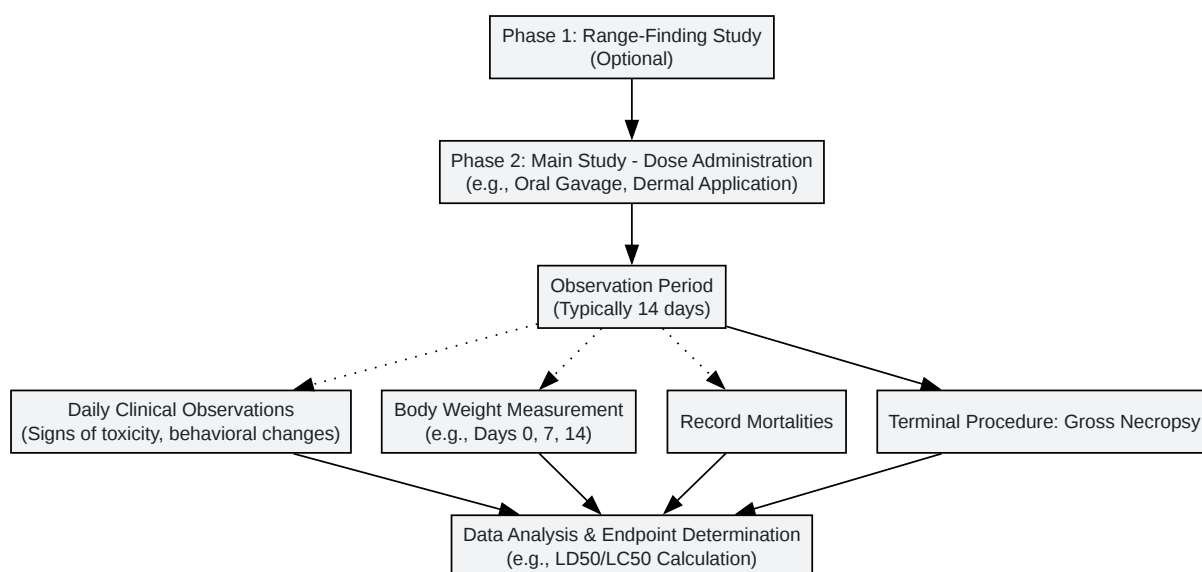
Phase 1: Range-Finding Study
(Optional)

Phase 2: Main Study - Dose Administration
(e.g., Oral Gavage, Dermal Application)

Observation Period
(Typically 14 days)

Daily Clinical Observations
(Signs of toxicity, behavioral changes)

Body Weight Measurement
(e.g., Days 0, 7, 14)

Record Mortalities

Terminal Procedure: Gross Necropsy

Data Analysis & Endpoint Determination
(e.g., LD50/LC50 Calculation)